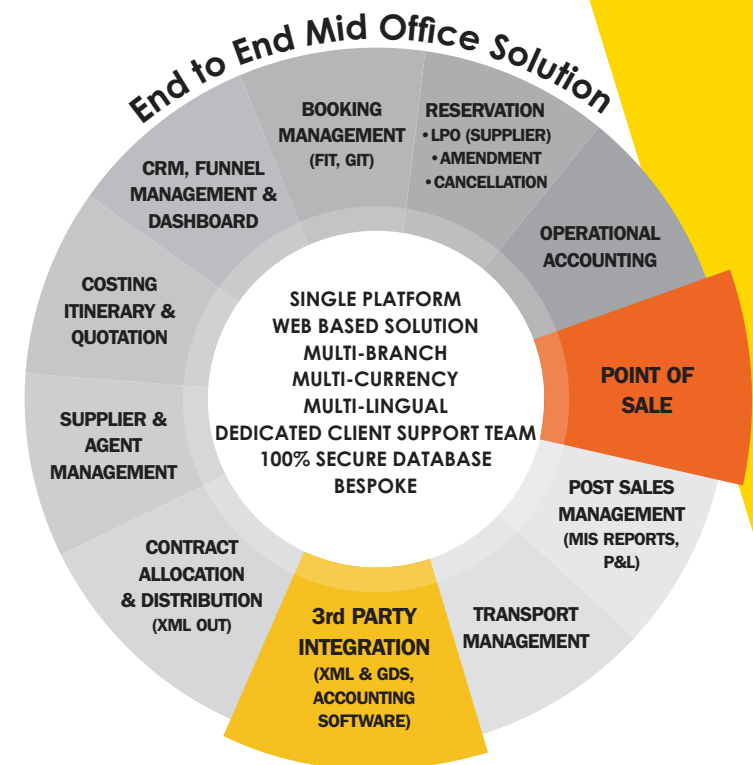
End to End Mid Office Solution

BOOKING MANAGEMENT (FIT, GIT)

RESERVATION
• LPO (SUPPLIER)
• AMENDMENT
• CANCELLATION

OPERATIONAL ACCOUNTING

POINT OF SALE

POST SALES MANAGEMENT (MIS REPORTS, P&L)

TRANSPORT MANAGEMENT

3rd PARTY INTEGRATION (XML & GDS, ACCOUNTING SOFTWARE)

CONTRACT ALLOCATION & DISTRIBUTION (XML OUT)

SUPPLIER & AGENT MANAGEMENT

COSTING ITINERARY & QUOTATION

CRM, FUNNEL MANAGEMENT & DASHBOARD

SINGLE PLATFORM
WEB BASED SOLUTION
MULTI-BRANCH
MULTI-CURRENCY
MULTI-LINGUAL
DEDICATED CLIENT SUPPORT TEAM
100% SECURE DATABASE
BESPOKE